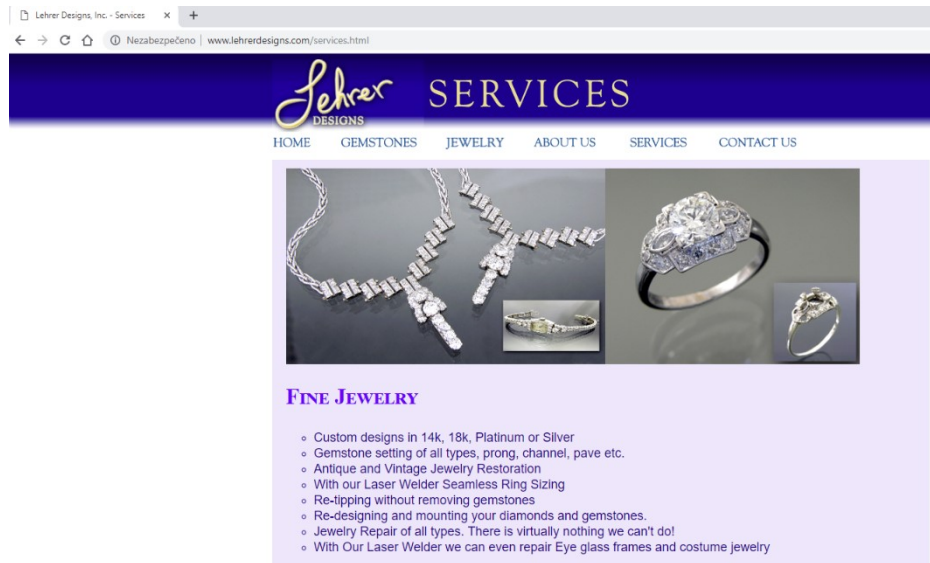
Lehrer Designs, Inc. - Services ×

Nezabezpečeno | www.lehrerdesigns.com/services.html

Lehrer DESIGNS

SERVICES

HOME GEMSTONES JEWELRY ABOUT US SERVICES CONTACT US

Fine Jewelry

- Custom designs in 14k, 18k, Platinum or Silver
- Gemstone setting of all types, prong, channel, pave etc.
- Antique and Vintage Jewelry Restoration
- With our Laser Welder Seamless Ring Sizing
- Re-tipping without removing gemstones
- Re-designing and mounting your diamonds and gemstones.
- Jewelry Repair of all types. There is virtually nothing we can't do!
- With Our Laser Welder we can even repair Eye glass frames and costume jewelry